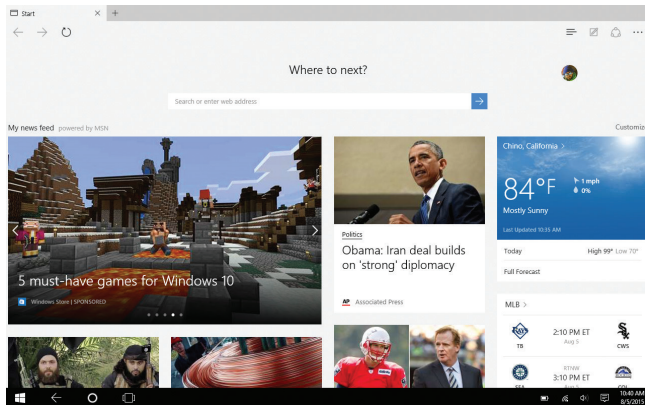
Start ×

Where to next?

Search or enter web address

My news feed powered by MSN

Customize

5 must-have games for Windows 10

Windows Store | SPONSORED

Politics

Obama: Iran deal builds on 'strong' diplomacy

Associated Press

Chino, California >

84°F

1 mph

0%

Mostly Sunny

Last Updated 10:35 AM

Today

High 99° Low 70°

Full Forecast

MLB >

2:10 PM ET

Aug 5

TB

CWS

RTNW

2:10 PM ET

SEA

COL

10:40 AM

8/5/2015